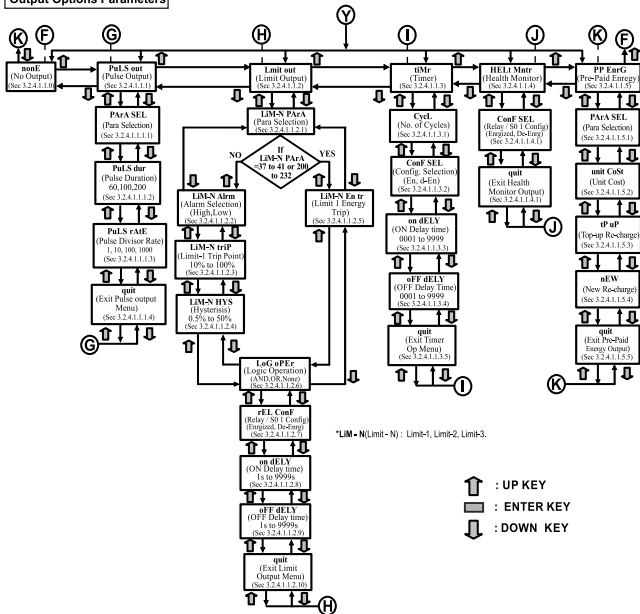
Output Options Parameters

K F G H Y I J K F

nonE
(No Output)
(Sec 3.2.4.1.0)

PuLS out
(Pulse Output)
(Sec 3.2.4.1.1)

PArA SEL
(Para Selection)
(Sec 3.2.4.1.1.1)

PuLS dur
(Pulse Duration)
60,100,200
(Sec 3.2.4.1.1.2)

PuLS rAtE
(Pulse Divisor Rate)
1, 10, 100, 1000
(Sec 3.2.4.1.1.3)

quit
(Exit Pulse output Menu)
(Sec 3.2.4.1.1.4)

G

Lmit out
(Limit Output)
(Sec 3.2.4.1.2)

LiM-N PArA
(Para Selection)
(Sec 3.2.4.1.2.1)

If LiM-N PArA =37 to 41 or 200 to 232

NO

YES

LiM-N Alrm
(Alarm Selection)
(High,Low)
(Sec 3.2.4.1.2.2)

LiM-N triP
(Limit-1 Trip Point)
10% to 100%
(Sec 3.2.4.1.2.3)

LiM-N HYS
(Hysterisis)
0.5% to 50%
(Sec 3.2.4.1.2.4)

LiM-N En tr
(Limit 1 Energy Trip)
(Sec 3.2.4.1.2.5)

LoG oPEr
(Logic Operation)
(AND,OR,None)
(Sec 3.2.4.1.2.6)

rEL ConF
(Relay / S0 1 Config)
(Energized, De-Energ)
(Sec 3.2.4.1.2.7)

on dELY
(ON Delay time)
1s to 9999s
(Sec 3.2.4.1.2.8)

oFF dELY
(OFF Delay time)
1s to 9999s
(Sec 3.2.4.1.2.9)

quit
(Exit Limit Output Menu)
(Sec 3.2.4.1.2.10)

H

tiMr
(Timer)
(Sec 3.2.4.1.3)

CycL
(No. of Cycles)
(Sec 3.2.4.1.3.1)

ConF SEL
(Config. Selection)
(En, d-En)
(Sec 3.2.4.1.3.2)

on dELY
(ON Delay time)
0001 to 9999
(Sec 3.2.4.1.3.3)

oFF dELY
(OFF Delay time)
0001 to 9999
(Sec 3.2.4.1.3.4)

quit
(Exit Timer Op Menu)
(Sec 3.2.4.1.3.5)

I

HELt Mntr
(Health Monitor)
(Sec 3.2.4.1.4)

ConF SEL
(Relay / S0 1 Config)
(Energized, De-Energ)
(Sec 3.2.4.1.4.1)

quit
(Exit Health Monitor Output)
(Sec 3.2.4.1.4.1)

J

PP EnrG
(Pre-Paid Energy)
(Sec 3.2.4.1.5)

PArA SEL
(Para Selection)
(Sec 3.2.4.1.5.1)

unit CoSt
(Unit Cost)
(Sec 3.2.4.1.5.2)

tP uP
(Top-up Re-charge)
(Sec 3.2.4.1.5.3)

nEW
(New Re-charge)
(Sec 3.2.4.1.5.4)

quit
(Exit Pre-Paid Energy Output)
(Sec 3.2.4.1.5.5)

K

*LiM - N(Limit - N) : Limit-1, Limit-2, Limit-3.

: UP KEY
: ENTER KEY
: DOWN KEY